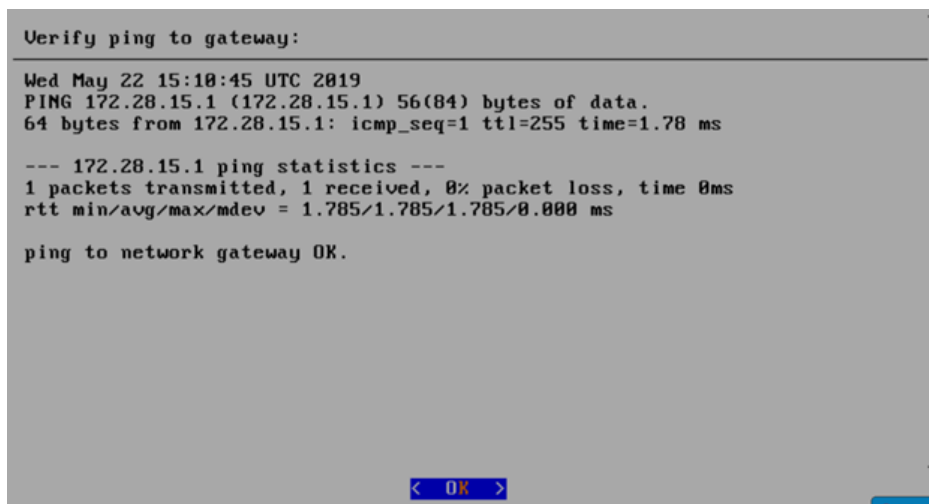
Verify ping to gateway:

Wed May 22 15:10:45 UTC 2019
PING 172.28.15.1 (172.28.15.1) 56(84) bytes of data.
64 bytes from 172.28.15.1: icmp_seq=1 ttl=255 time=1.78 ms

--- 172.28.15.1 ping statistics ---
1 packets transmitted, 1 received, 0% packet loss, time 0ms
rtt min/avg/max/mdev = 1.785/1.785/1.785/0.000 ms

ping to network gateway OK.

< OK >